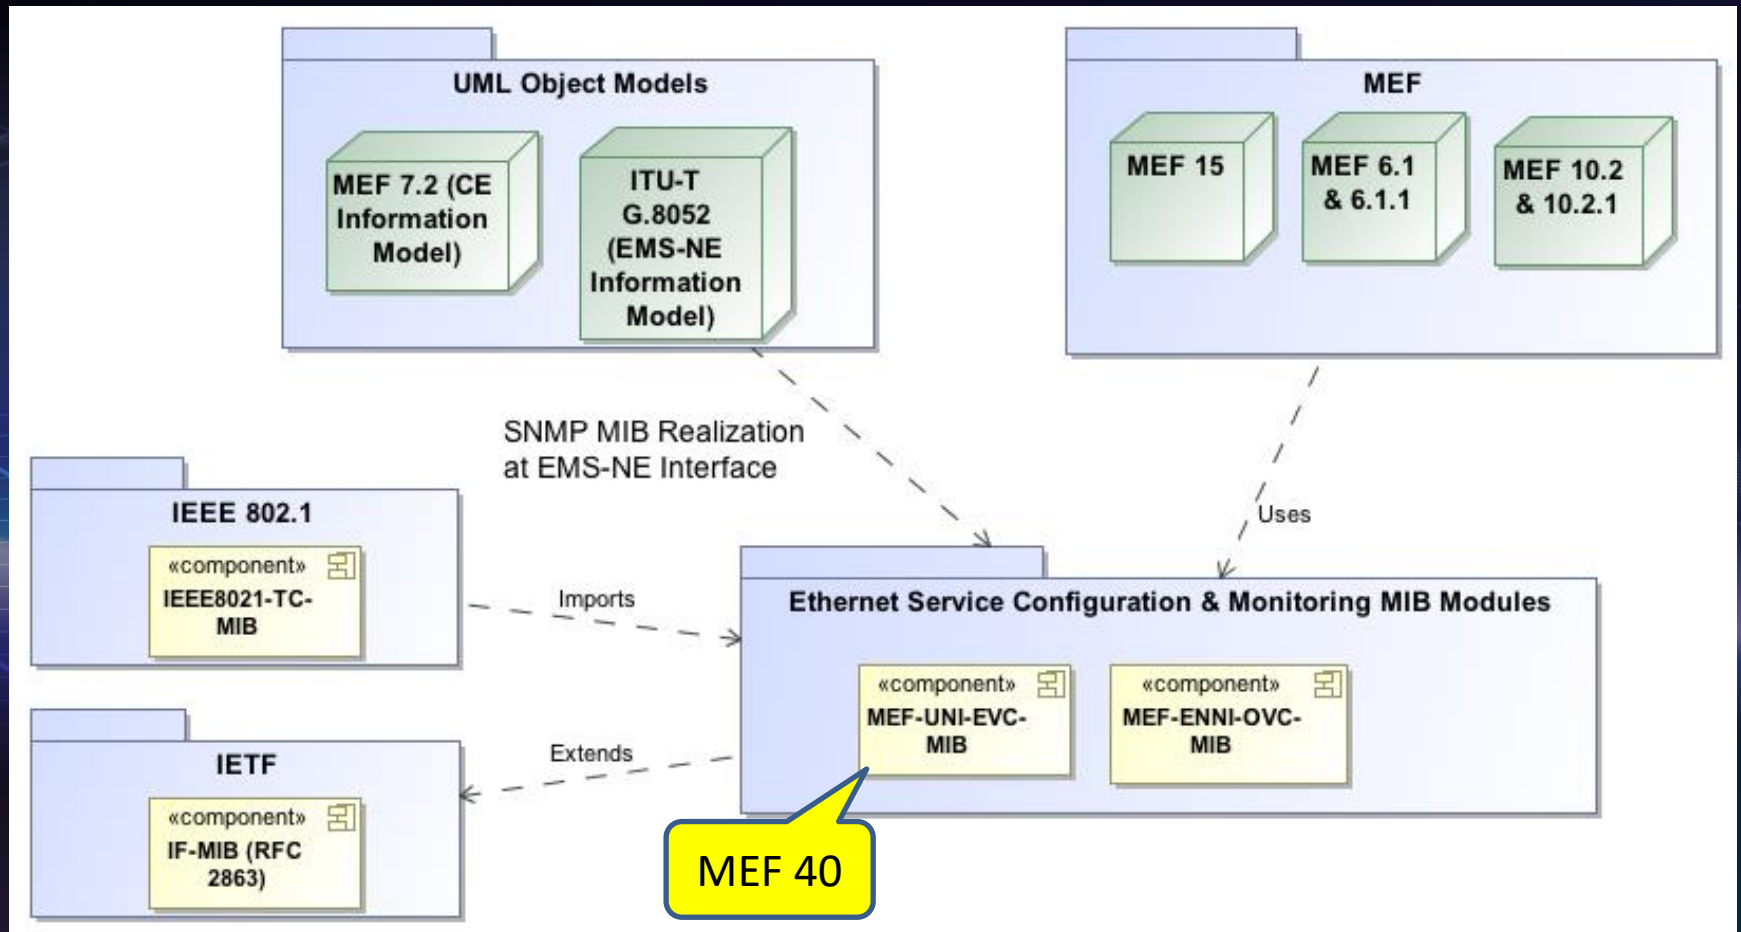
UML Object Models

MEF 7.2 (CE Information Model)

ITU-T G.8052 (EMS-NE Information Model)

MEF

MEF 15

MEF 6.1 & 6.1.1

MEF 10.2 & 10.2.1

SNMP MIB Realization at EMS-NE Interface

Uses

IEEE 802.1

«component»
IEEE8021-TC-MIB

Imports

Ethernet Service Configuration & Monitoring MIB Modules

«component»
MEF-UNI-EVC-MIB

«component»
MEF-ENNI-OVC-MIB

IETF

«component»
IF-MIB (RFC 2863)

Extends

MEF 40